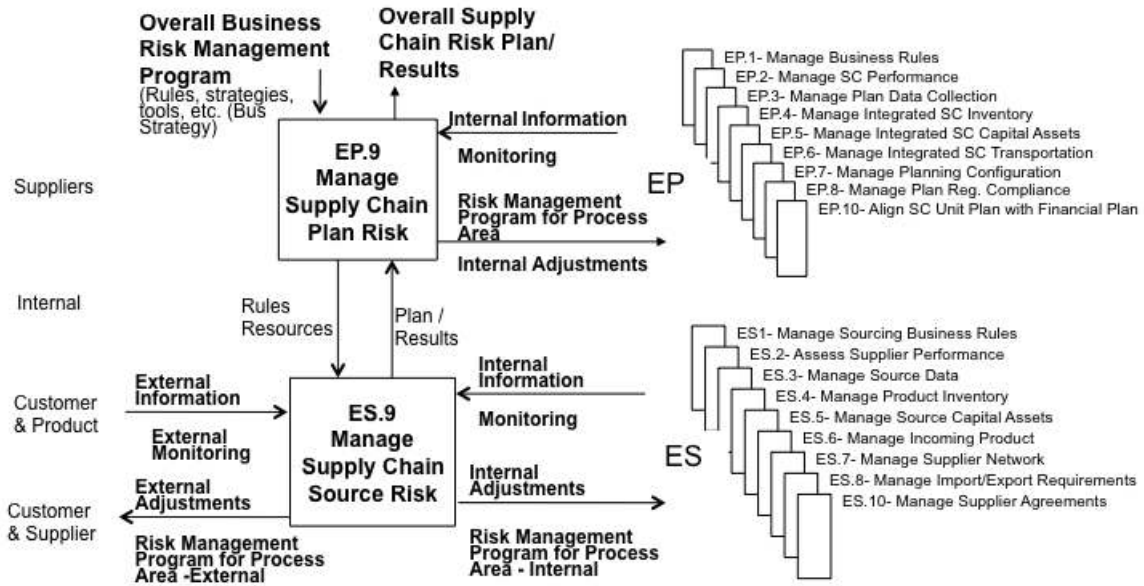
Overall Business Risk Management Program (Rules, strategies, tools, etc. (Bus Strategy)

Overall Supply Chain Risk Plan/ Results

Internal Information

Monitoring

EP.9 Manage Supply Chain Plan Risk

Risk Management Program for Process Area

Internal Adjustments

EP.1- Manage Business Rules
EP.2- Manage SC Performance
EP.3- Manage Plan Data Collection
EP.4- Manage Integrated SC Inventory
EP.5- Manage Integrated SC Capital Assets
EP.6- Manage Integrated SC Transportation
EP.7- Manage Planning Configuration
EP.8- Manage Plan Reg. Compliance
EP.10- Align SC Unit Plan with Financial Plan

EP

Suppliers

Internal

Rules Resources

Plan / Results

Customer & Product

External Information

External Monitoring

ES.9 Manage Supply Chain Source Risk

Internal Information

Monitoring

Internal Adjustments

ES1- Manage Sourcing Business Rules
ES.2- Assess Supplier Performance
ES.3- Manage Source Data
ES.4- Manage Product Inventory
ES.5- Manage Source Capital Assets
ES.6- Manage Incoming Product
ES.7- Manage Supplier Network
ES.8- Manage Import/Export Requirements
ES.10- Manage Supplier Agreements

ES

Customer & Supplier

External Adjustments

Risk Management Program for Process Area -External

Risk Management Program for Process Area - Internal